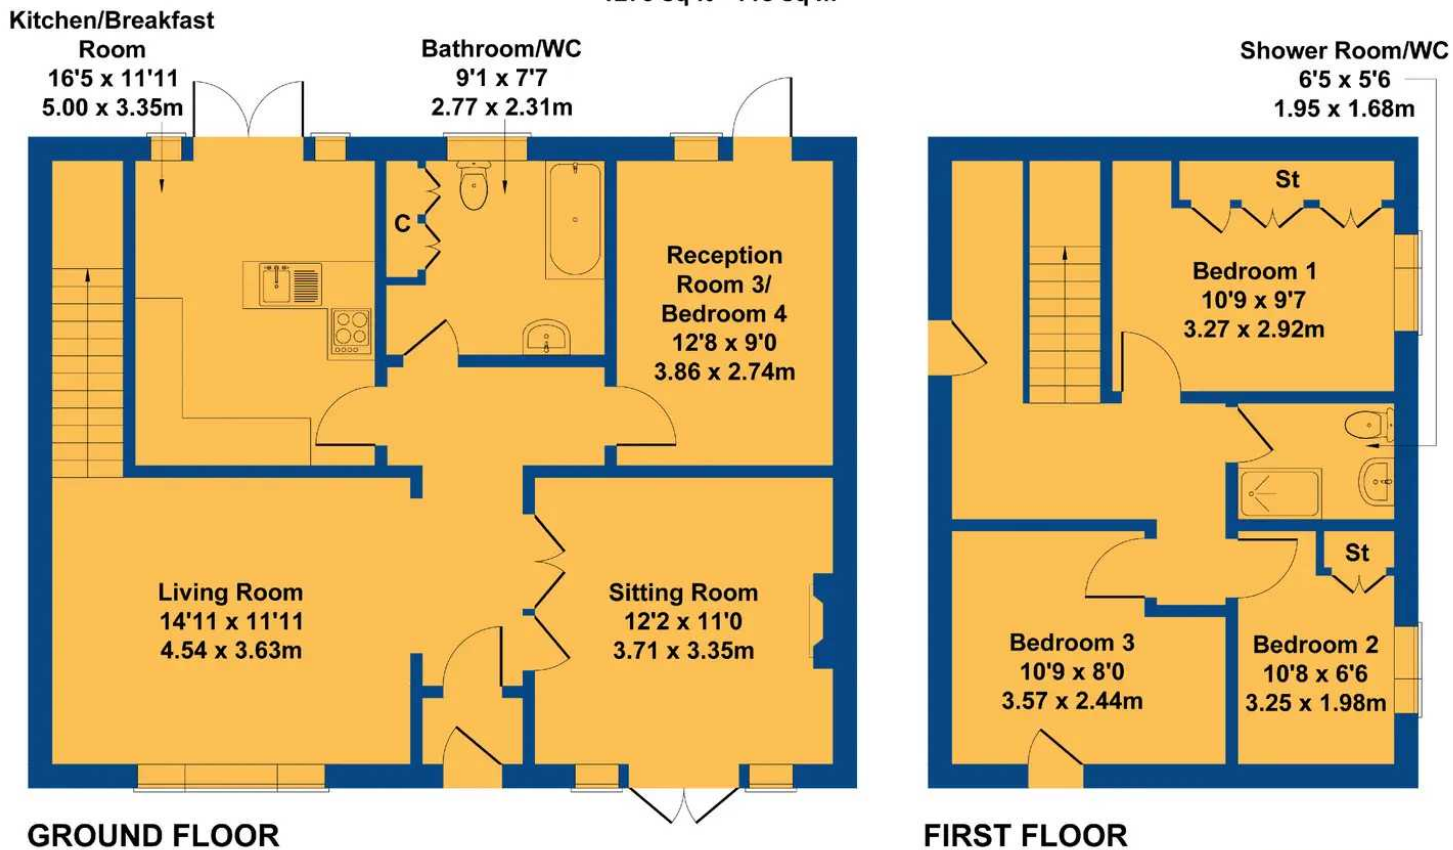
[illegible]

Kitchen/Breakfast Room
16'5 x 11'11
5.00 x 3.35m

Bathroom/WC
9'1 x 7'7
2.77 x 2.31m

C

Reception Room 3/ Bedroom 4
12'8 x 9'0
3.86 x 2.74m

Living Room
14'11 x 11'11
4.54 x 3.63m

Sitting Room
12'2 x 11'0
3.71 x 3.35m

GROUND FLOOR

Shower Room/WC
6'5 x 5'6
1.95 x 1.68m

St

Bedroom 1
10'9 x 9'7
3.27 x 2.92m

St

Bedroom 3
10'9 x 8'0
3.57 x 2.44m

Bedroom 2
10'8 x 6'6
3.25 x 1.98m

FIRST FLOOR